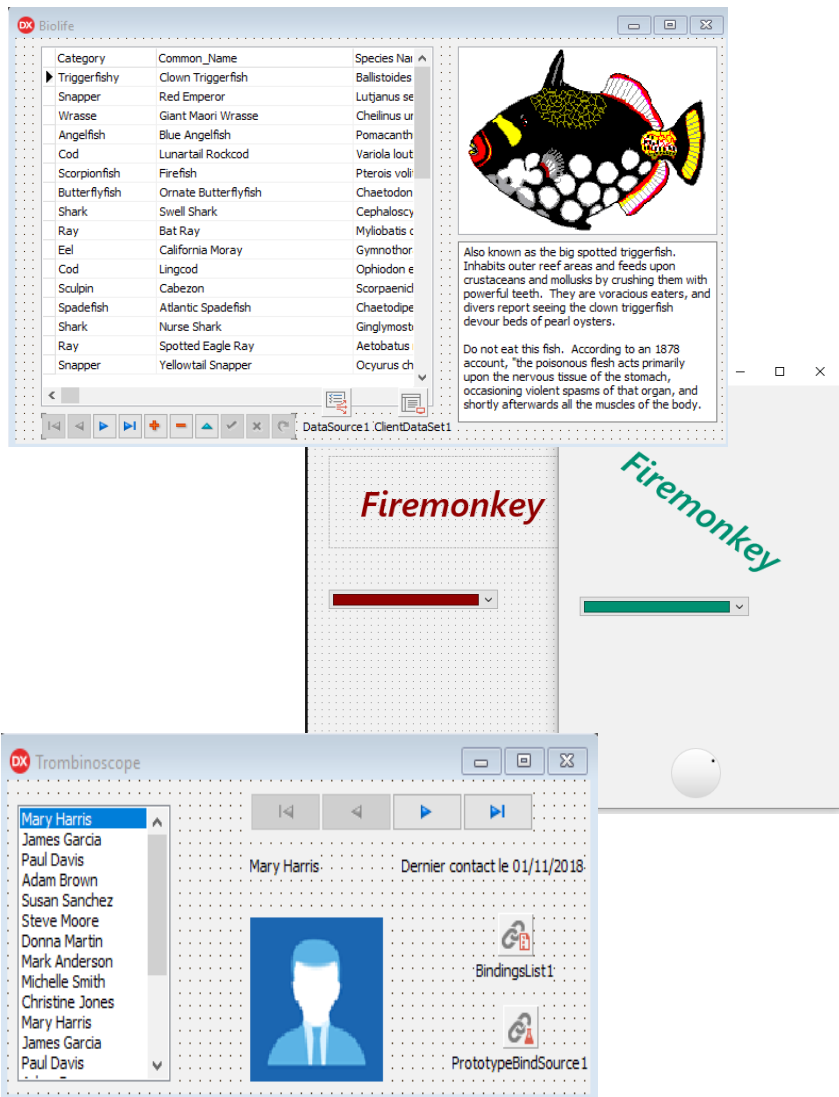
DX Biolife

| Category | Common_Name | Species Nar |
|---|---|---|
| Triggerfishy | Clown Triggerfish | Ballistoides |
| Snapper | Red Emperor | Lutjanus se |
| Wrasse | Giant Maori Wrasse | Cheilinus ur |
| Angelfish | Blue Angelfish | Pomacanth |
| Cod | Lunartail Rockcod | Variola lout |
| Scorpionfish | Firefish | Pterois voli |
| Butterflyfish | Ornate Butterflyfish | Chaetodon |
| Shark | Swell Shark | Cephaloscy |
| Ray | Bat Ray | Myliobatis c |
| Eel | California Moray | Gymnothor |
| Cod | Lingcod | Ophiodon e |
| Sculpin | Cabezon | Scorpaenicl |
| Spadefish | Atlantic Spadefish | Chaetodipe |
| Shark | Nurse Shark | Ginglymosto |
| Ray | Spotted Eagle Ray | Aetobatus |
| Snapper | Yellowtail Snapper | Ocyurus ch |

Also known as the big spotted triggerfish. Inhabits outer reef areas and feeds upon crustaceans and mollusks by crushing them with powerful teeth. They are voracious eaters, and divers report seeing the clown triggerfish devour beds of pearl oysters.

Do not eat this fish. According to an 1878 account, "the poisonous flesh acts primarily upon the nervous tissue of the stomach, occasioning violent spasms of that organ, and shortly afterwards all the muscles of the body.

DataSource1 ClientDataSet1

Firemonkey

Firemonkey

DX Trombinoscope

Mary Harris
James Garcia
Paul Davis
Adam Brown
Susan Sanchez
Steve Moore
Donna Martin
Mark Anderson
Michelle Smith
Christine Jones
Mary Harris
James Garcia
Paul Davis

Mary Harris

Dernier contact le 01/11/2018

BindingsList1

PrototypeBindSource1